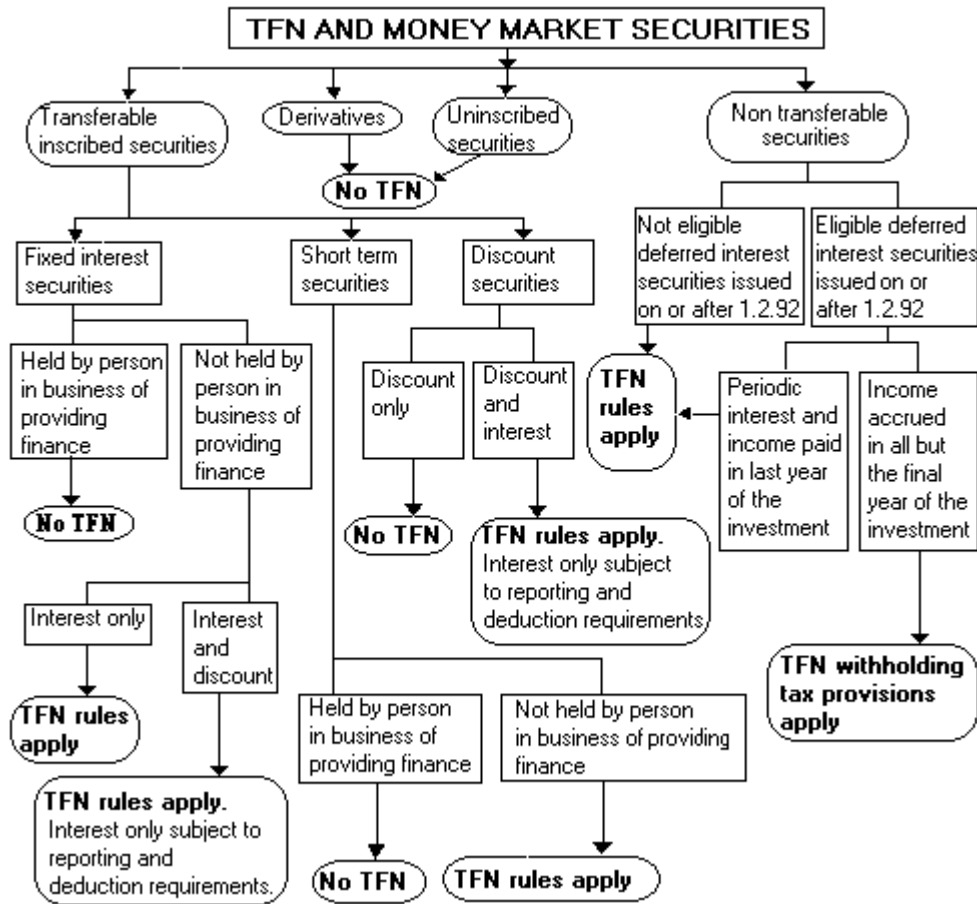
TFN AND MONEY MARKET SECURITIES

Transferable inscribed securities

Derivatives

Uninscribed securities

No TFN

Non transferable securities

Fixed interest securities

Short term securities

Discount securities

Not eligible deferred interest securities issued on or after 1.2.92

Eligible deferred interest securities issued on or after 1.2.92

Held by person in business of providing finance

Not held by person in business of providing finance

Discount only

Discount and interest

TFN rules apply

Periodic interest and income paid in last year of the investment

Income accrued in all but the final year of the investment

No TFN

No TFN

TFN rules apply. Interest only subject to reporting and deduction requirements

Interest only

Interest and discount

TFN withholding tax provisions apply

TFN rules apply

Held by person in business of providing finance

Not held by person in business of providing finance

TFN rules apply. Interest only subject to reporting and deduction requirements.

No TFN

TFN rules apply